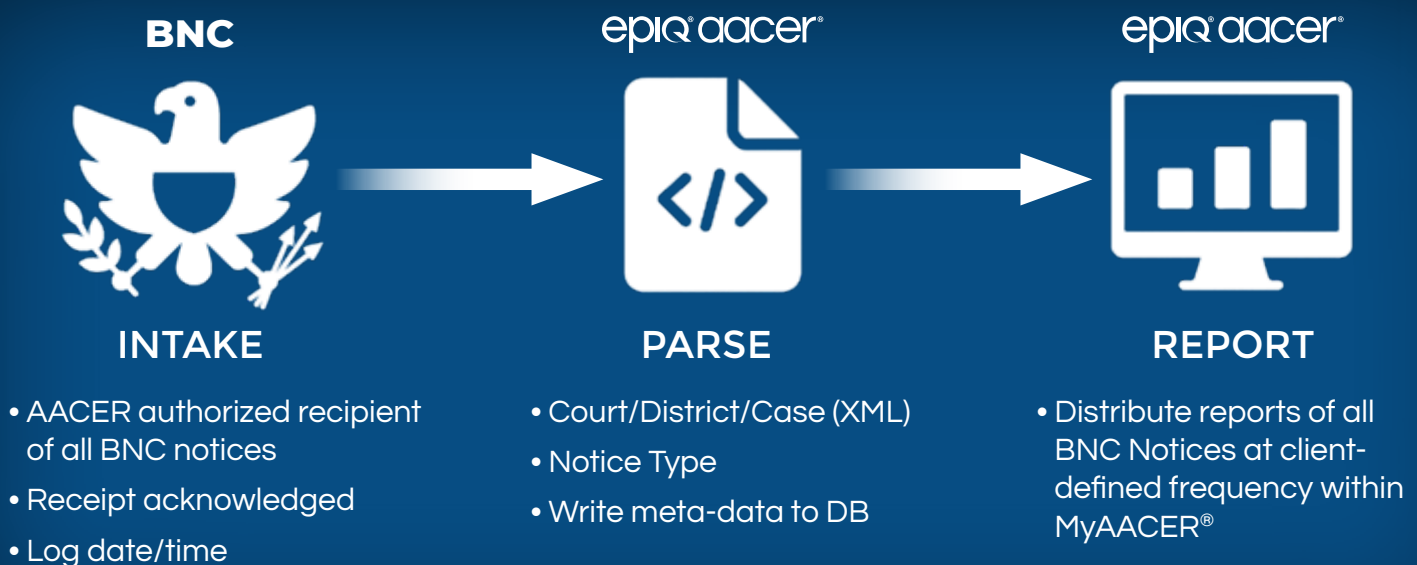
BNC

INTAKE

• AACER authorized recipient of all BNC notices

• Receipt acknowledged

• Log date/time

epiq aacer®

PARSE

• Court/District/Case (XML)

• Notice Type

• Write meta-data to DB

epiq aacer®

REPORT

• Distribute reports of all BNC Notices at client-defined frequency within MyAACER®